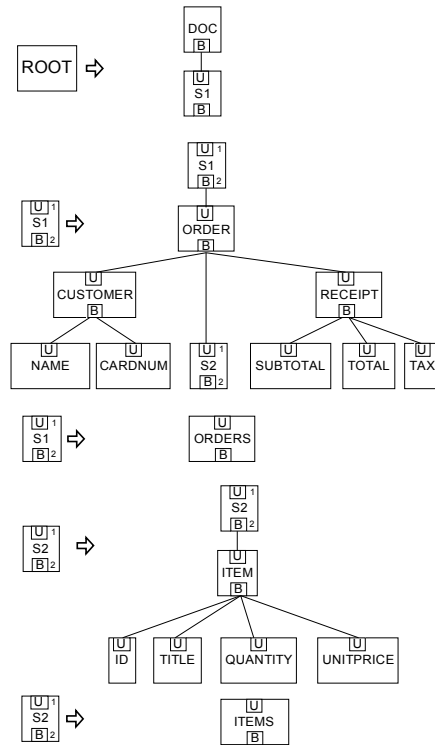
ROOT

DOC
B
U
S1
B

U 1
S1
B 2

U 1
S1
B 2

U
ORDER
B

U
CUSTOMER
B

U
RECEIPT
B

U
NAME

U
CARDNUM

U 1
S2
B 2

U
SUBTOTAL

U
TOTAL

U
TAX

U 1
S1
B 2

U
ORDERS
B

U 1
S2
B 2

U 1
S2
B 2

U
ITEM
B

U
ID

U
TITLE

U
QUANTITY

U
UNITPRICE

U 1
S2
B 2

U
ITEMS
B